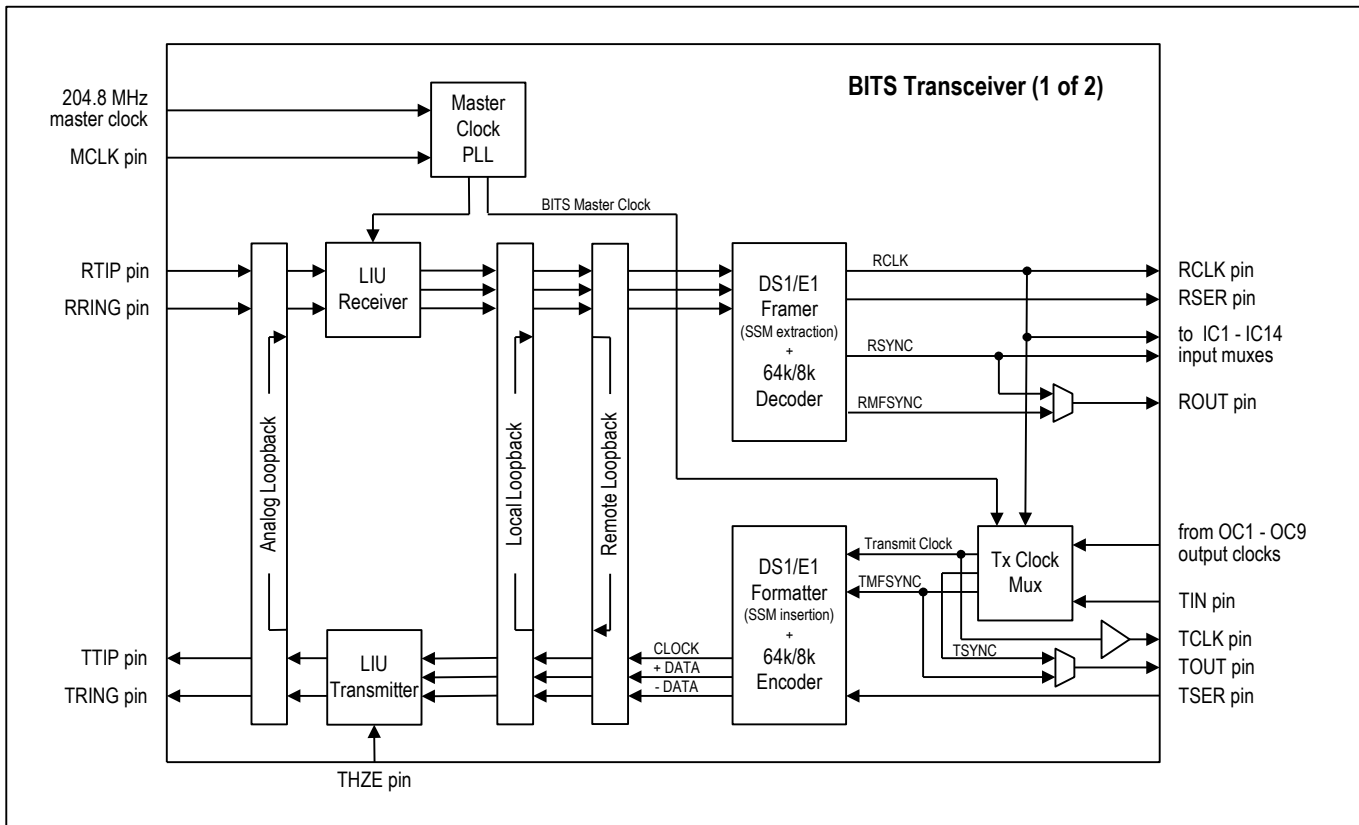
BITS Transceiver (1 of 2)

204.8 MHz master clock

MCLK pin

Master Clock PLL

BITS Master Clock

RTIP pin

RRING pin

LIU Receiver

Analog Loopback

Local Loopback

Remote Loopback

DS1/E1 Framer (SSM extraction) + 64k/8k Decoder

RCLK

RSYNC

RMFSYNC

RCLK pin

RSER pin

to IC1 - IC14 input muxes

ROUT pin

from OC1 - OC9 output clocks

Tx Clock Mux

Transmit Clock

TMFSYNC

TIN pin

DS1/E1 Formatter (SSM insertion) + 64k/8k Encoder

TSYNC

TCLK pin

TOUT pin

TSER pin

CLOCK

+ DATA

- DATA

TTIP pin

TRING pin

LIU Transmitter

THZE pin